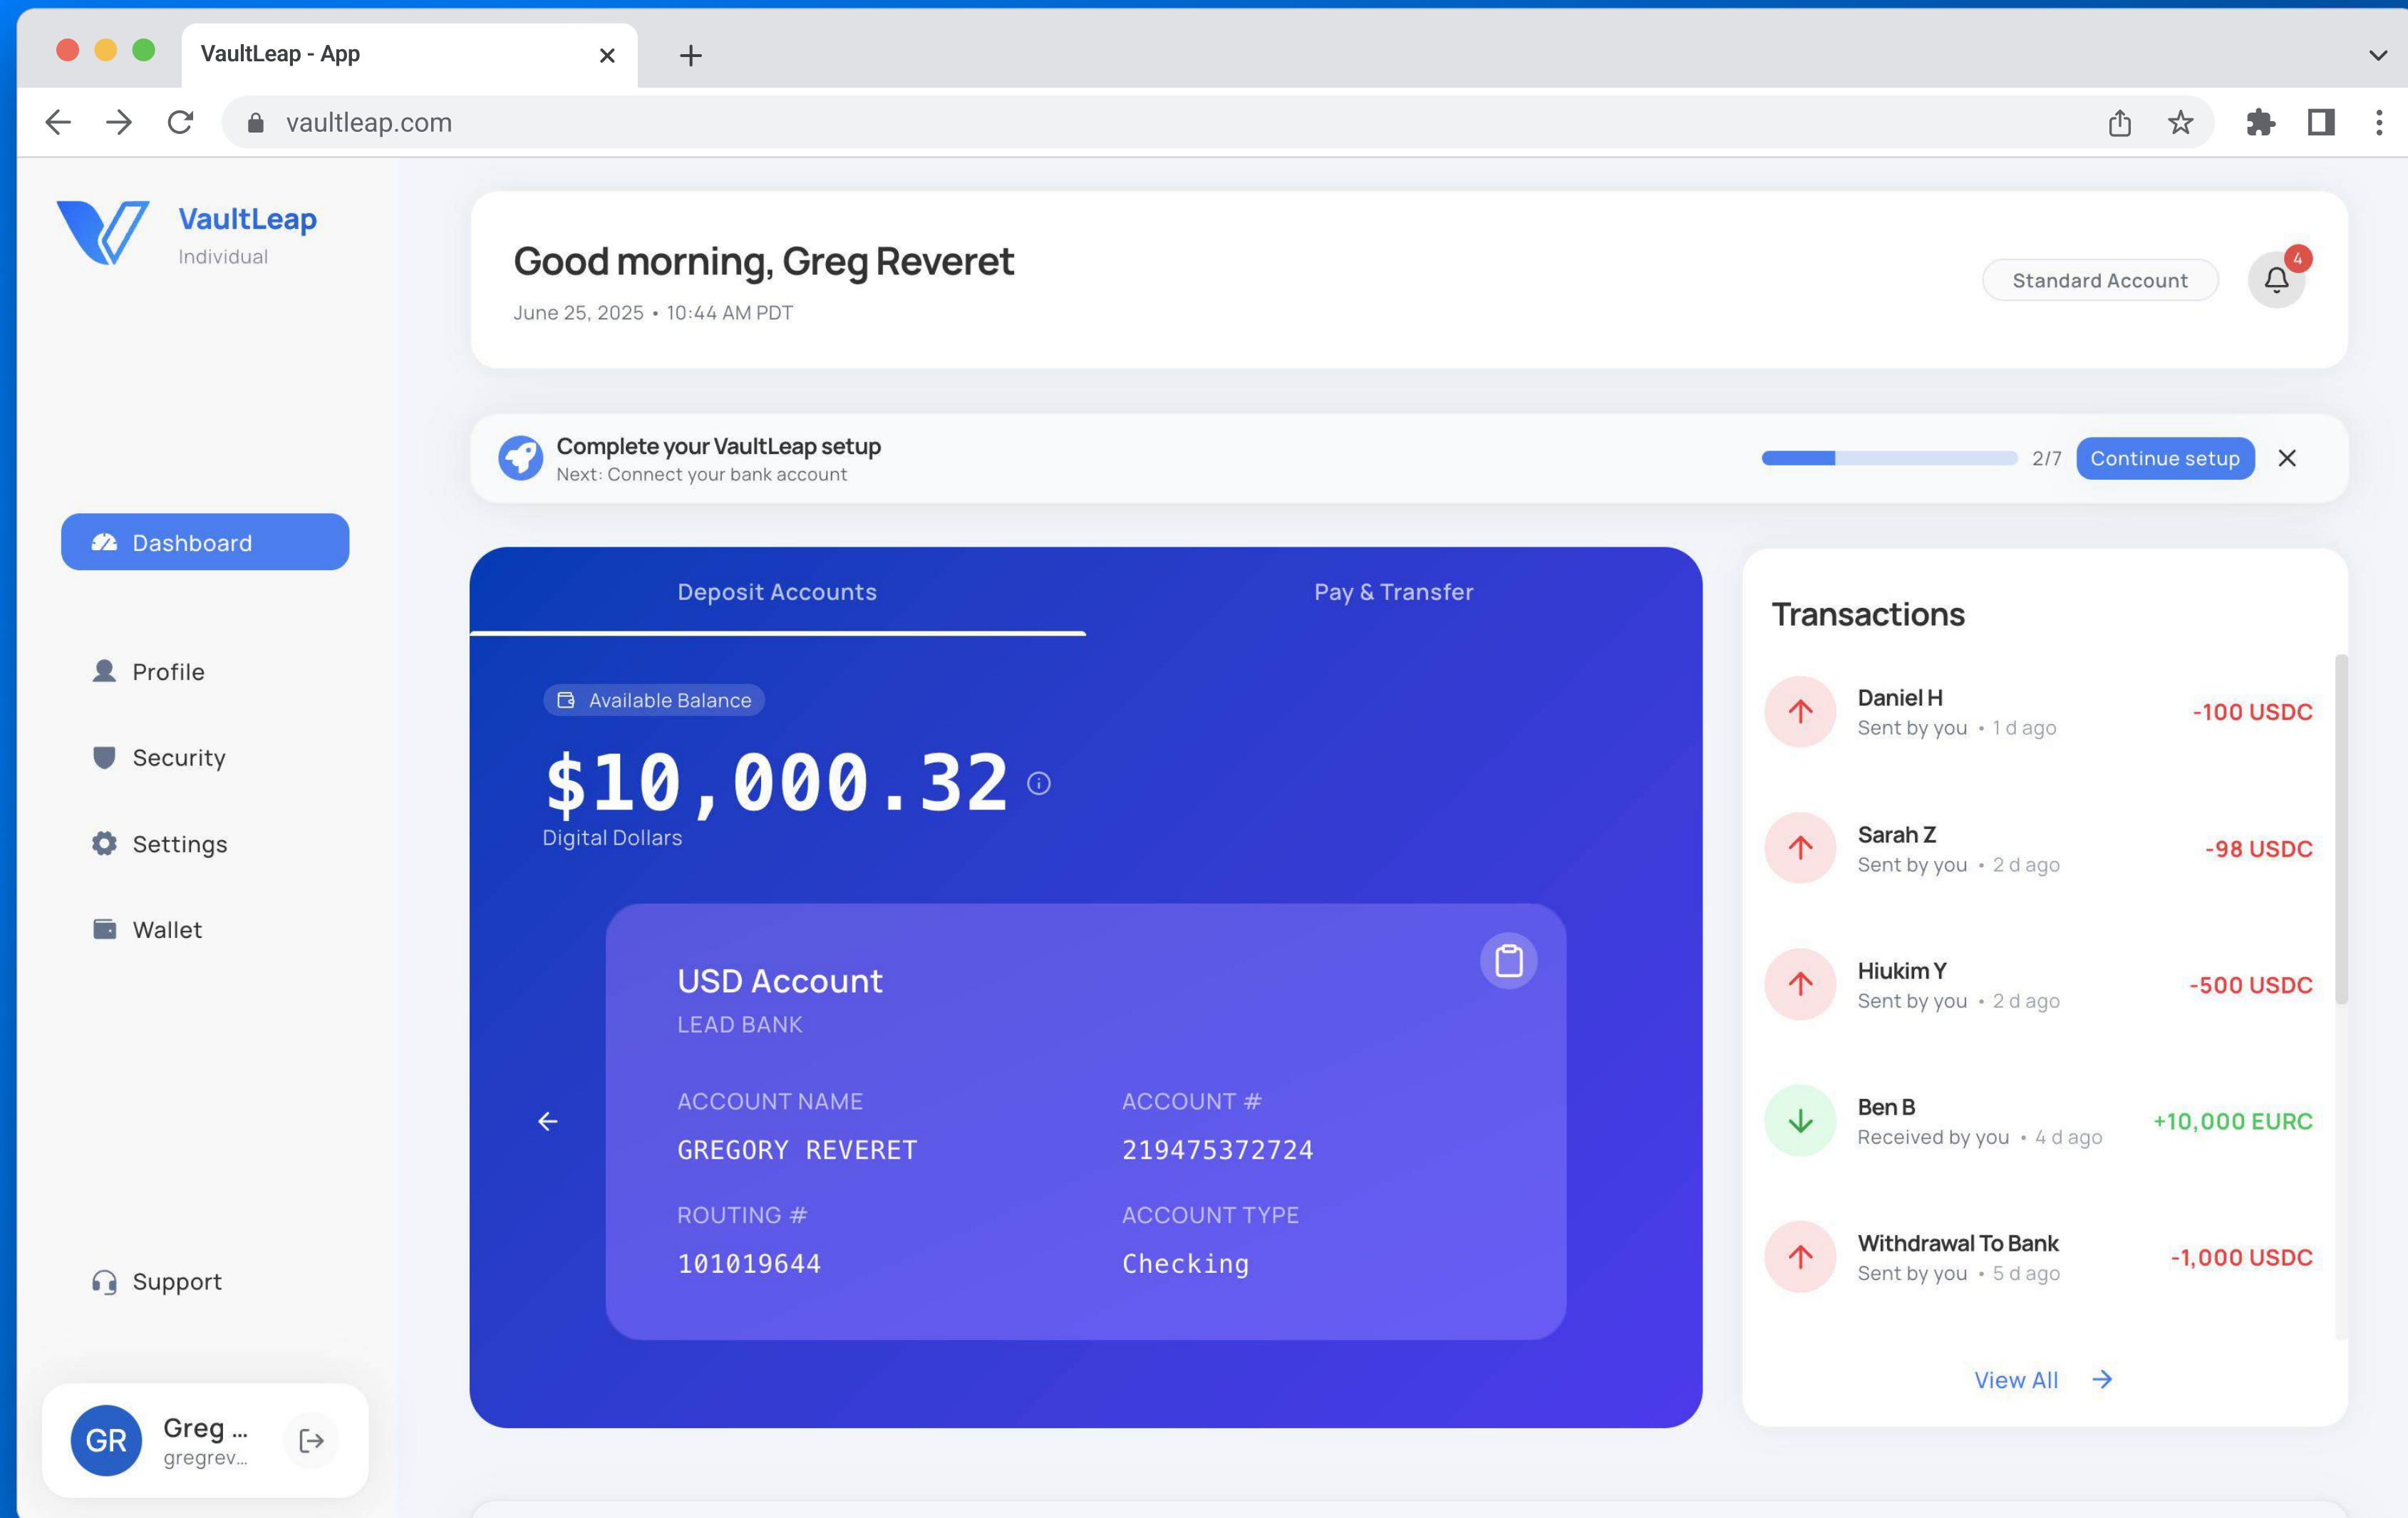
VaultLeap - App

vaultleap.com

VaultLeap
Individual

Dashboard

Profile

Security

Settings

Wallet

Support

GR Greg ...
gregrev...

Good morning, Greg Reveret
June 25, 2025 • 10:44 AM PDT

Standard Account

4

Complete your VaultLeap setup
Next: Connect your bank account

2/7 Continue setup

Deposit Accounts

Pay & Transfer

Available Balance

$10,000.32

Digital Dollars

USD Account
LEAD BANK

ACCOUNT NAME
GREGORY REVERET

ACCOUNT #
219475372724

ROUTING #
101019644

ACCOUNT TYPE
Checking

Transactions

Daniel H
Sent by you • 1 d ago
-100 USDC

Sarah Z
Sent by you • 2 d ago
-98 USDC

Hiukim Y
Sent by you • 2 d ago
-500 USDC

Ben B
Received by you • 4 d ago
+10,000 EURC

Withdrawal To Bank
Sent by you • 5 d ago
-1,000 USDC

View All